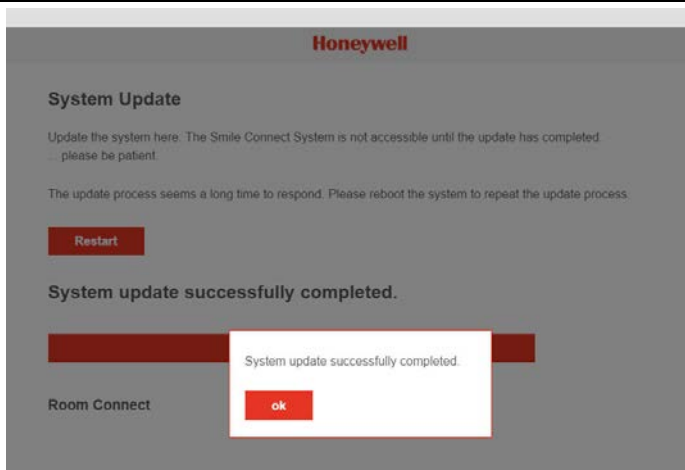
Honeywell

System Update

Update the system here. The Smile Connect System is not accessible until the update has completed. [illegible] please be patient.

The update process seems a long time to respond. Please reboot the system to repeat the update process.

Restart

System update successfully completed.

System update successfully completed.

ok

Room Connect